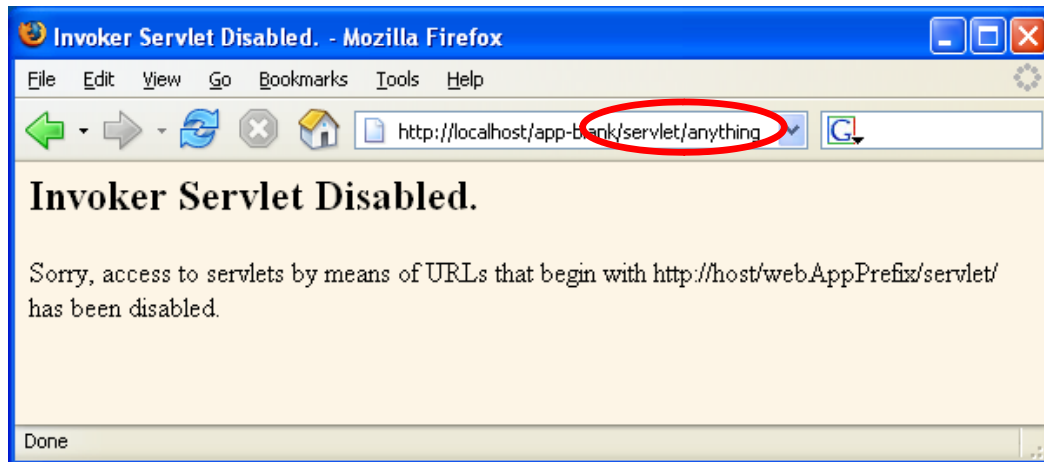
Invoker Servlet Disabled. - Mozilla Firefox

File Edit View Go Bookmarks Tools Help

http://localhost/app-blank/servlet/anything

G

Invoker Servlet Disabled.

Sorry, access to servlets by means of URLs that begin with http://host/webAppPrefix/servlet/ has been disabled.

Done